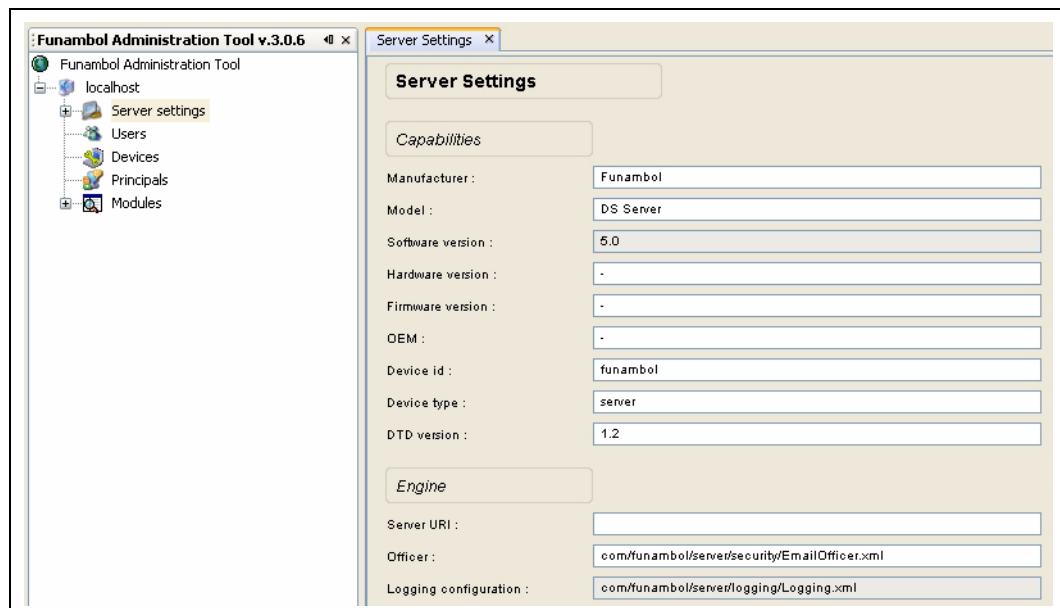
Funambol Administration Tool v.3.0.6

Funambol Administration Tool
localhost
Server settings
Users
Devices
Principals
Modules

Server Settings ×

Server Settings

Capabilities

Manufacturer : Funambol
Model : DS Server
Software version : 5.0
Hardware version : -
Firmware version : -
OEM : -
Device id : funambol
Device type : server
DTD version : 1.2

Engine

Server URI :
Officer : com/funambol/server/security/EmailOfficer.xml
Logging configuration : com/funambol/server/logging/Logging.xml